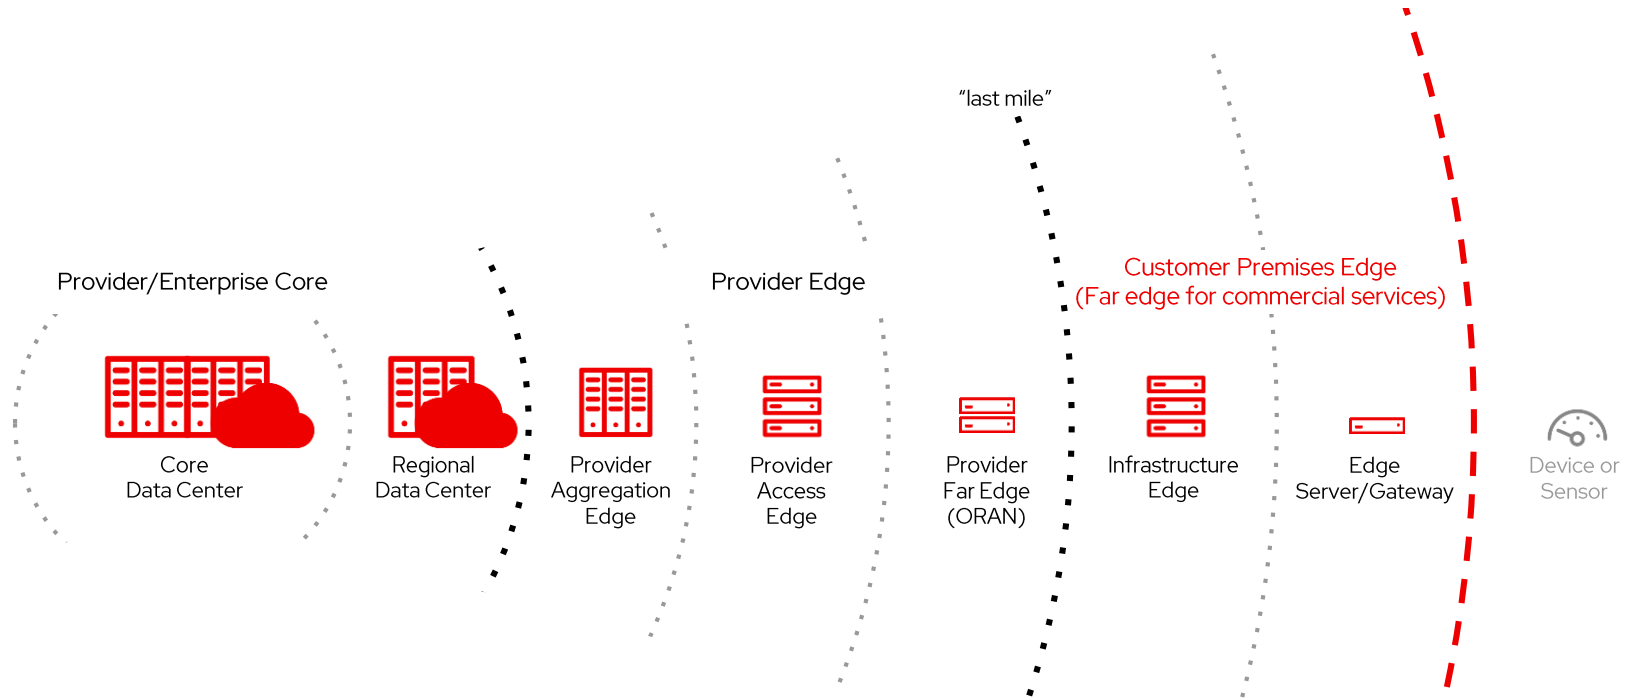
"last mile"

Provider/Enterprise Core

Provider Edge

Customer Premises Edge
(Far edge for commercial services)

Core
Data Center

Regional
Data Center

Provider
Aggregation
Edge

Provider
Access
Edge

Provider
Far Edge
(ORAN)

Infrastructure
Edge

Edge
Server/Gateway

Device or
Sensor